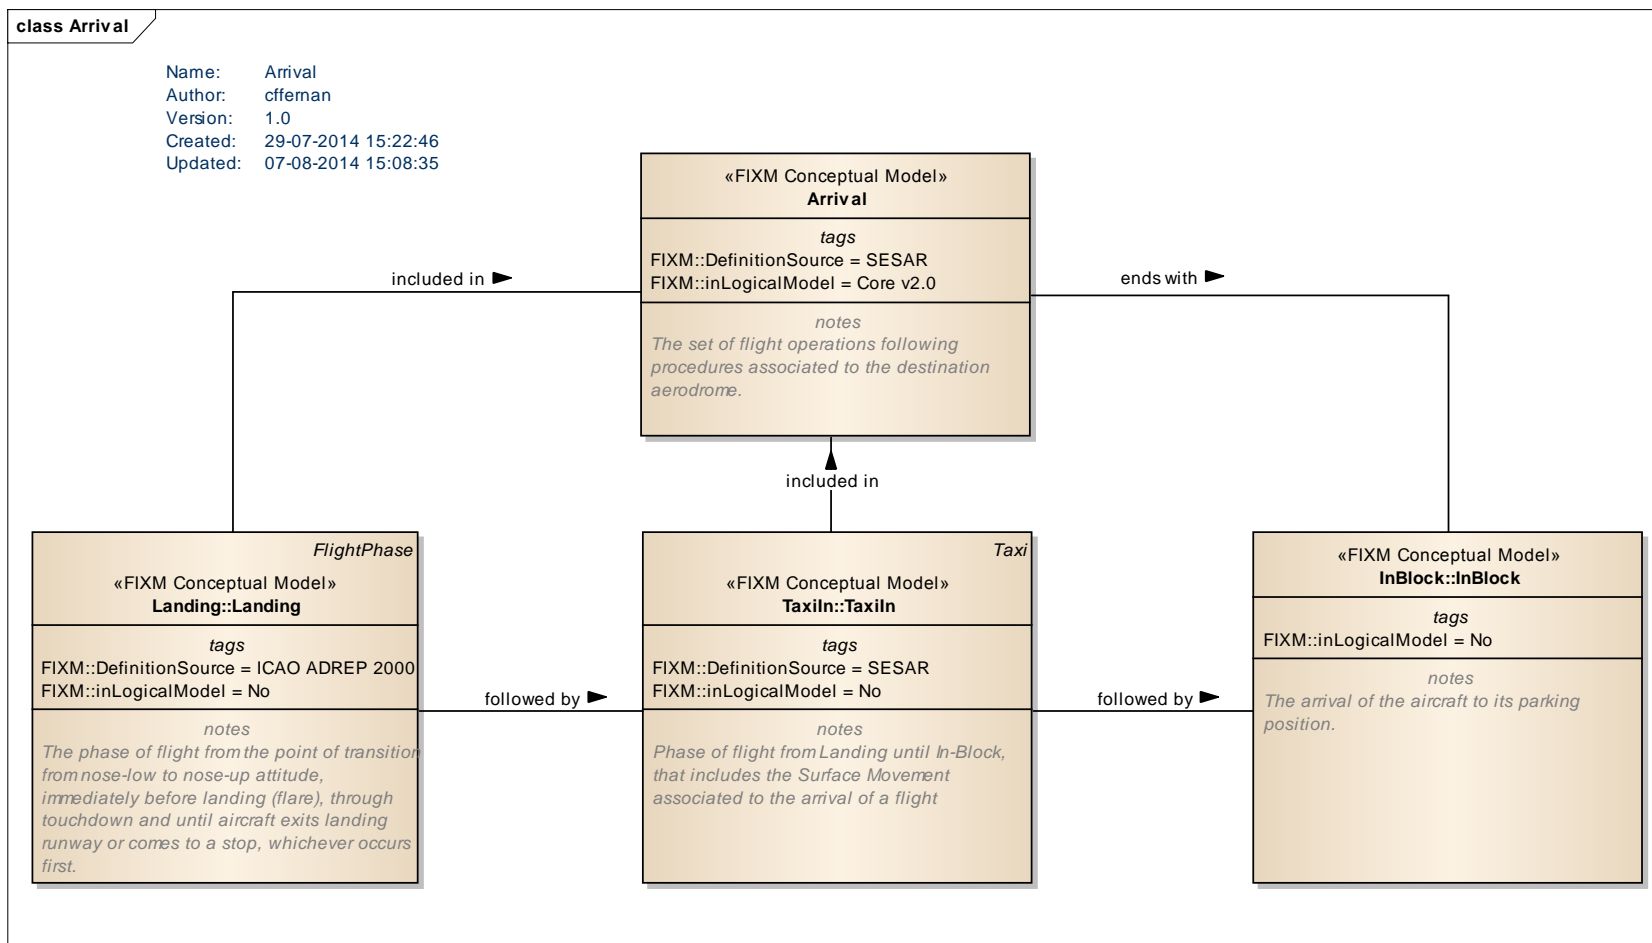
class Arrival

Name: Arrival
Author: cffernan
Version: 1.0
Created: 29-07-2014 15:22:46
Updated: 07-08-2014 15:08:35

«FIXM Conceptual Model»
Arrival

tags
FIXM::DefinitionSource = SESAR
FIXM::inLogicalModel = Core v2.0

notes
The set of flight operations following procedures associated to the destination aerodrome.

included in

ends with

included in

FlightPhase
«FIXM Conceptual Model»
Landing::Landing

tags
FIXM::DefinitionSource = ICAO ADREP 2000
FIXM::inLogicalModel = No

notes
The phase of flight from the point of transition from nose-low to nose-up attitude, immediately before landing (flare), through touchdown and until aircraft exits landing runway or comes to a stop, whichever occurs first.

followed by

Taxi
«FIXM Conceptual Model»
TaxiIn::TaxiIn

tags
FIXM::DefinitionSource = SESAR
FIXM::inLogicalModel = No

notes
Phase of flight from Landing until In-Block, that includes the Surface Movement associated to the arrival of a flight

followed by

«FIXM Conceptual Model»
InBlock::InBlock

tags
FIXM::inLogicalModel = No

notes
The arrival of the aircraft to its parking position.